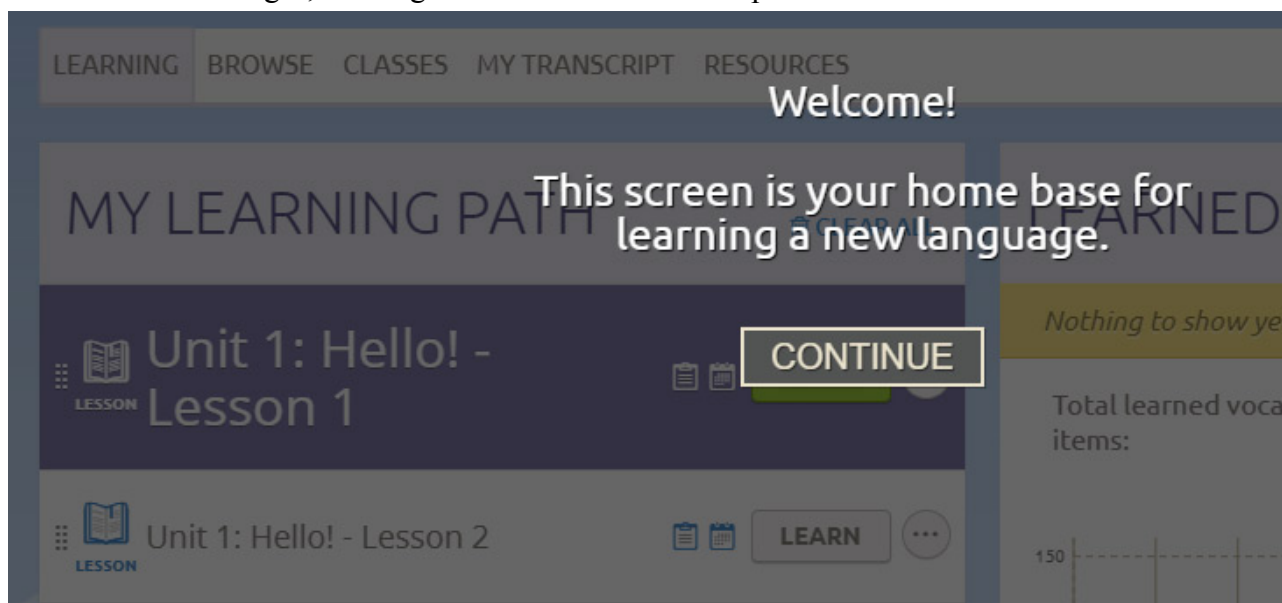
LEARNING BROWSE CLASSES MY TRANSCRIPT RESOURCES

Welcome!

MY LEARNING PATH

This screen is your home base for learning a new language.

LEARNED

CLEAR ALL

Unit 1: Hello! - Lesson 1

LESSON

CONTINUE

Nothing to show ye

Total learned voca items:

Unit 1: Hello! - Lesson 2

LESSON

LEARN

150